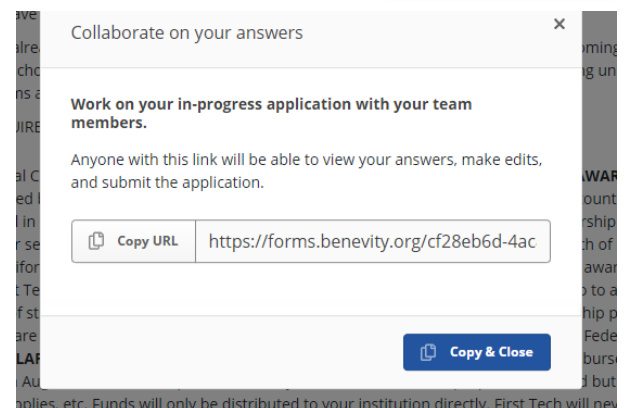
Collaborate on your answers

×

Work on your in-progress application with your team members.

Anyone with this link will be able to view your answers, make edits, and submit the application.

Copy URL https://forms.benevity.org/cf28eb6d-4ac

Copy & Close